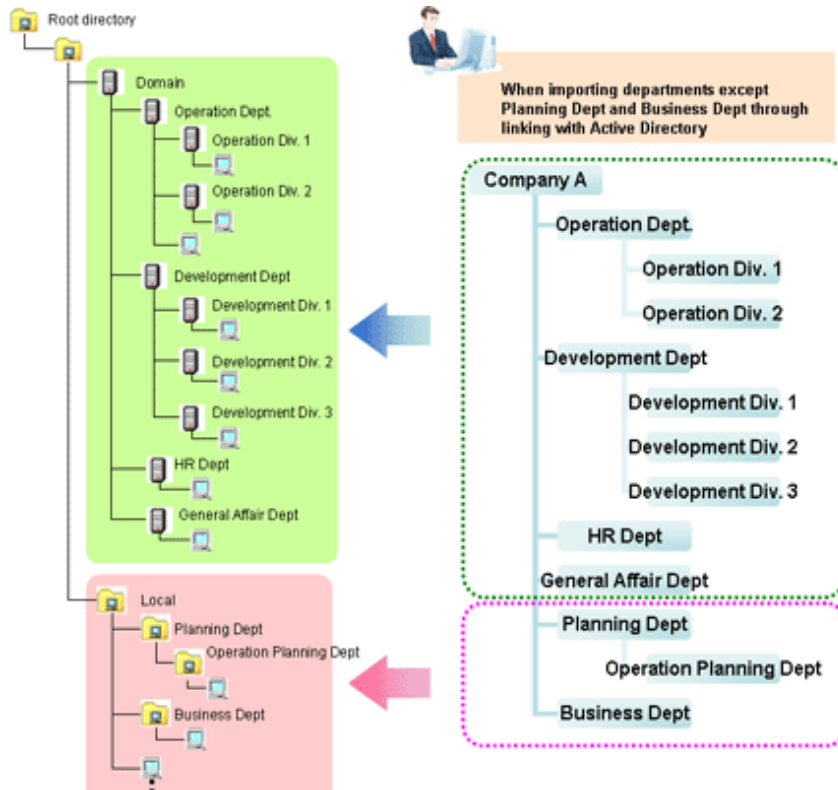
Root directory

Domain

Operation Dept.

Operation Div. 1

Operation Div. 2

Development Dept

Development Div. 1

Development Div. 2

Development Div. 3

HR Dept

General Affair Dept

Local

Planning Dept

Operation Planning Dept

Business Dept

When importing departments except Planning Dept and Business Dept through linking with Active Directory

Company A

Operation Dept.

Operation Div. 1

Operation Div. 2

Development Dept

Development Div. 1

Development Div. 2

Development Div. 3

HR Dept

General Affair Dept

Planning Dept

Operation Planning Dept

Business Dept